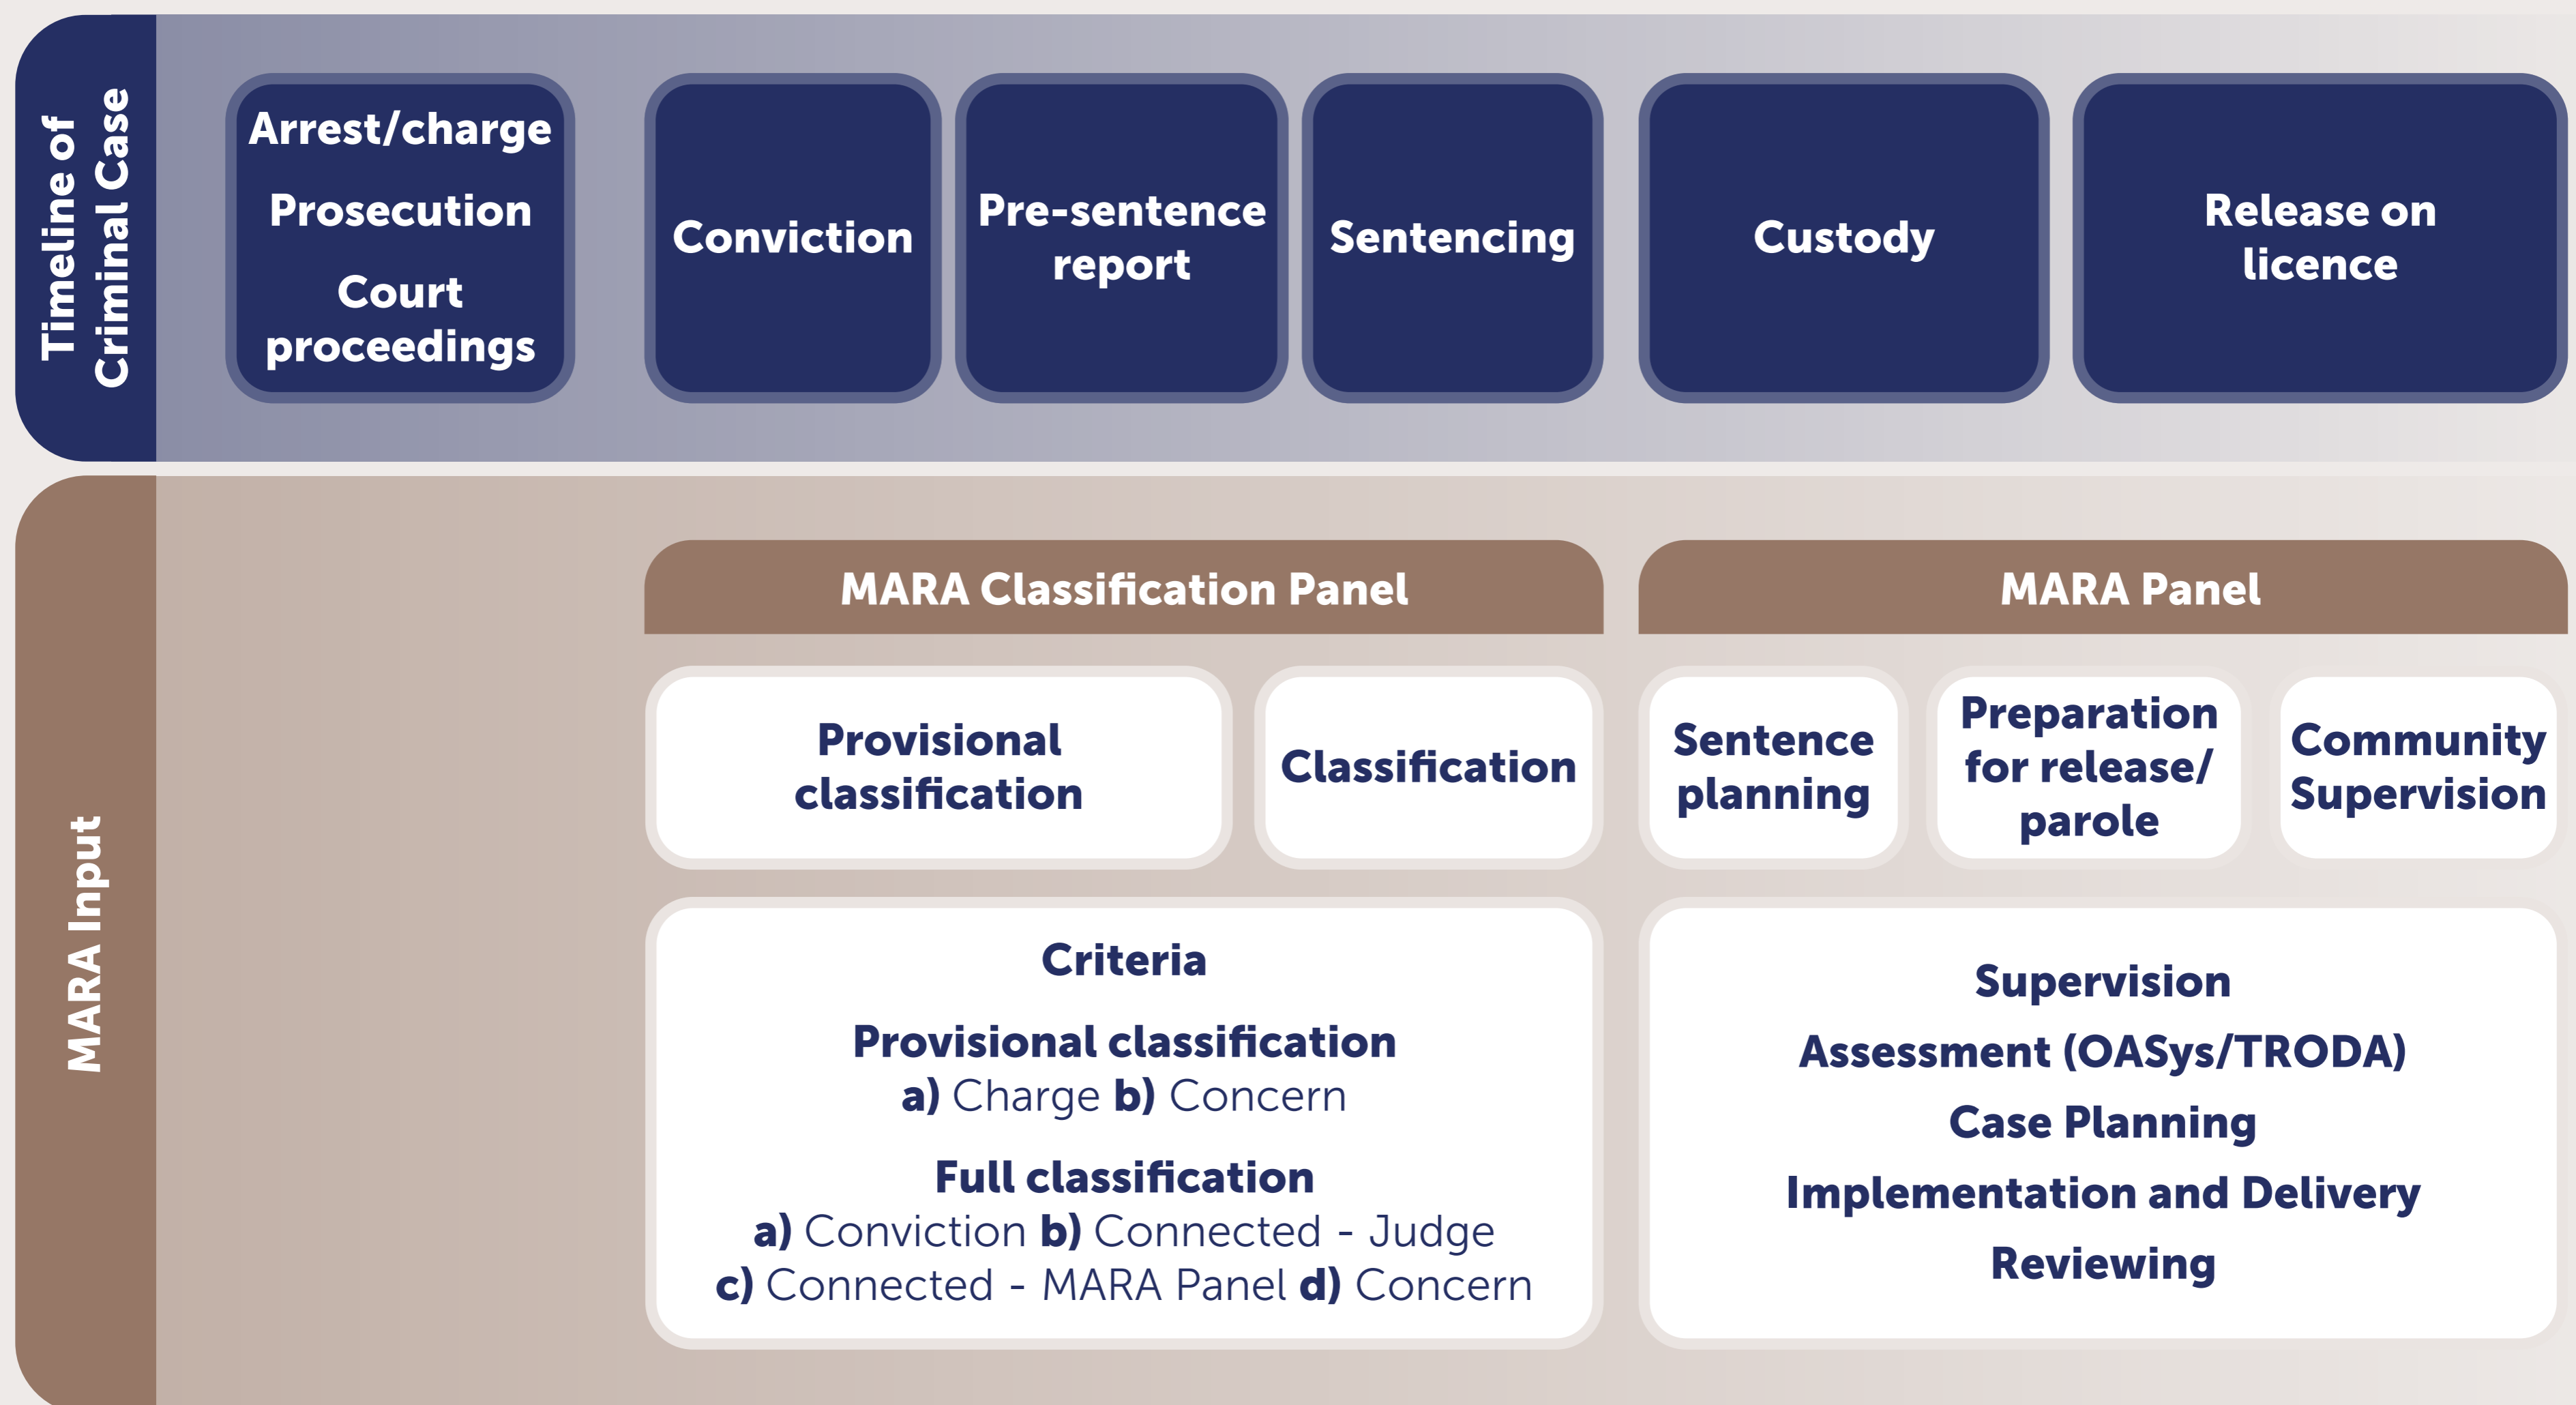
Timeline of Criminal Case

Arrest/charge

Prosecution

Court proceedings

Conviction

Pre-sentence report

Sentencing

Custody

Release on licence

MARA Input

MARA Classification Panel

MARA Panel

Provisional classification

Classification

Sentence planning

Preparation for release/ parole

Community Supervision

Criteria

Provisional classification
a) Charge b) Concern

Full classification
a) Conviction b) Connected - Judge
c) Connected - MARA Panel d) Concern

Supervision

Assessment (OASys/TRODA)

Case Planning

Implementation and Delivery

Reviewing